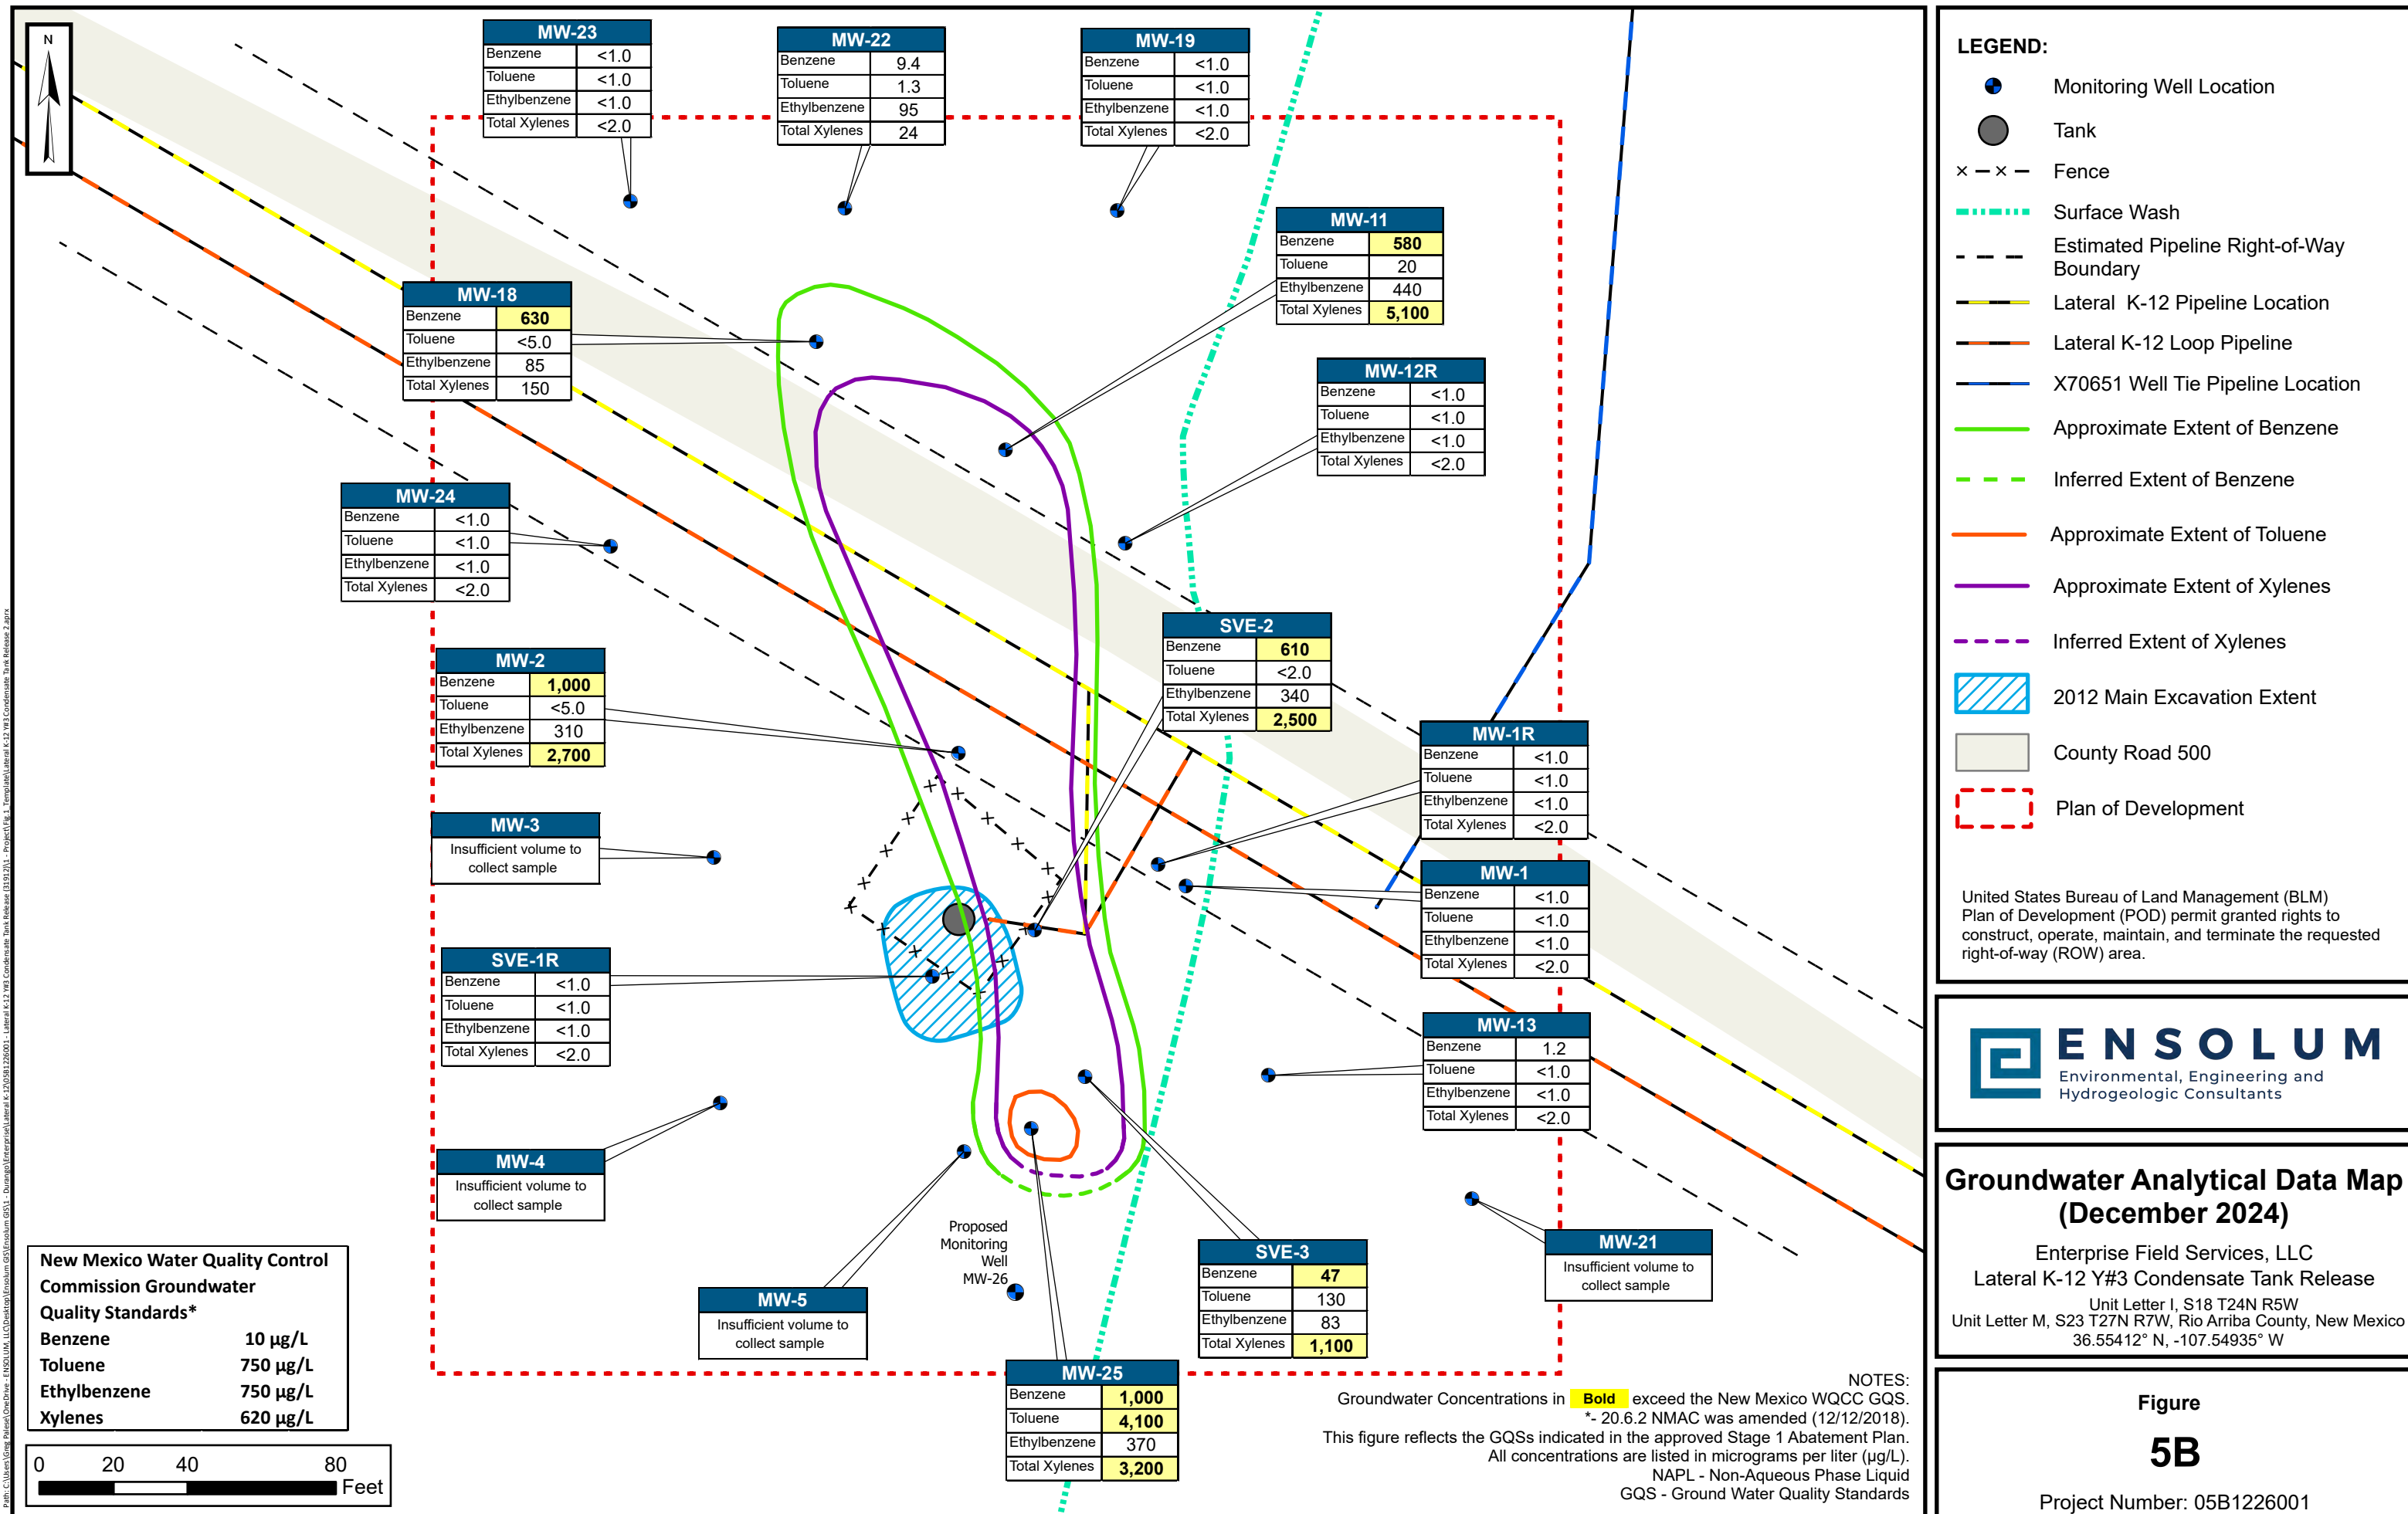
N

MW-23
| Benzene | <1.0 |
|---|---|
| Toluene | <1.0 |
| Ethylbenzene | <1.0 |
| Total Xylenes | <2.0 |

MW-22
| Benzene | 9.4 |
|---|---|
| Toluene | 1.3 |
| Ethylbenzene | 95 |
| Total Xylenes | 24 |

MW-19
| Benzene | <1.0 |
|---|---|
| Toluene | <1.0 |
| Ethylbenzene | <1.0 |
| Total Xylenes | <2.0 |

MW-11
| Benzene | 580 |
|---|---|
| Toluene | 20 |
| Ethylbenzene | 440 |
| Total Xylenes | 5,100 |

MW-18
| Benzene | 630 |
|---|---|
| Toluene | <5.0 |
| Ethylbenzene | 85 |
| Total Xylenes | 150 |

MW-12R
| Benzene | <1.0 |
|---|---|
| Toluene | <1.0 |
| Ethylbenzene | <1.0 |
| Total Xylenes | <2.0 |

MW-24
| Benzene | <1.0 |
|---|---|
| Toluene | <1.0 |
| Ethylbenzene | <1.0 |
| Total Xylenes | <2.0 |

SVE-2
| Benzene | 610 |
|---|---|
| Toluene | <2.0 |
| Ethylbenzene | 340 |
| Total Xylenes | 2,500 |

MW-2
| Benzene | 1,000 |
|---|---|
| Toluene | <5.0 |
| Ethylbenzene | 310 |
| Total Xylenes | 2,700 |

MW-1R
| Benzene | <1.0 |
|---|---|
| Toluene | <1.0 |
| Ethylbenzene | <1.0 |
| Total Xylenes | <2.0 |

MW-3
Insufficient volume to collect sample

MW-1
| Benzene | <1.0 |
|---|---|
| Toluene | <1.0 |
| Ethylbenzene | <1.0 |
| Total Xylenes | <2.0 |

SVE-1R
| Benzene | <1.0 |
|---|---|
| Toluene | <1.0 |
| Ethylbenzene | <1.0 |
| Total Xylenes | <2.0 |

MW-13
| Benzene | 1.2 |
|---|---|
| Toluene | <1.0 |
| Ethylbenzene | <1.0 |
| Total Xylenes | <2.0 |

MW-4
Insufficient volume to collect sample

Proposed Monitoring Well MW-26

MW-21
Insufficient volume to collect sample

MW-5
Insufficient volume to collect sample

SVE-3
| Benzene | 47 |
|---|---|
| Toluene | 130 |
| Ethylbenzene | 83 |
| Total Xylenes | 1,100 |

MW-25
| Benzene | 1,000 |
|---|---|
| Toluene | 4,100 |
| Ethylbenzene | 370 |
| Total Xylenes | 3,200 |

New Mexico Water Quality Control Commission Groundwater Quality Standards*
| Benzene | 10 µg/L |
|---|---|
| Toluene | 750 µg/L |
| Ethylbenzene | 750 µg/L |
| Xylenes | 620 µg/L |

0 20 40 80 Feet

NOTES:
Groundwater Concentrations in Bold exceed the New Mexico WQCC GQS.
*- 20.6.2 NMAC was amended (12/12/2018).
This figure reflects the GQSs indicated in the approved Stage 1 Abatement Plan.
All concentrations are listed in micrograms per liter (µg/L).
NAPL - Non-Aqueous Phase Liquid
GQS - Ground Water Quality Standards

LEGEND:
Monitoring Well Location
Tank
Fence
Surface Wash
Estimated Pipeline Right-of-Way Boundary
Lateral K-12 Pipeline Location
Lateral K-12 Loop Pipeline
X70651 Well Tie Pipeline Location
Approximate Extent of Benzene
Inferred Extent of Benzene
Approximate Extent of Toluene
Approximate Extent of Xylenes
Inferred Extent of Xylenes
2012 Main Excavation Extent
County Road 500
Plan of Development

United States Bureau of Land Management (BLM) Plan of Development (POD) permit granted rights to construct, operate, maintain, and terminate the requested right-of-way (ROW) area.

ENSOLUM
Environmental, Engineering and Hydrogeologic Consultants

Groundwater Analytical Data Map (December 2024)
Enterprise Field Services, LLC
Lateral K-12 Y#3 Condensate Tank Release
Unit Letter I, S18 T24N R5W
Unit Letter M, S23 T27N R7W, Rio Arriba County, New Mexico
36.55412° N, -107.54935° W

Figure
5B
Project Number: 05B1226001

Path: C:\Users\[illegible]\Lateral K-12 Y#3 Condensate Tank Release 2.aprx